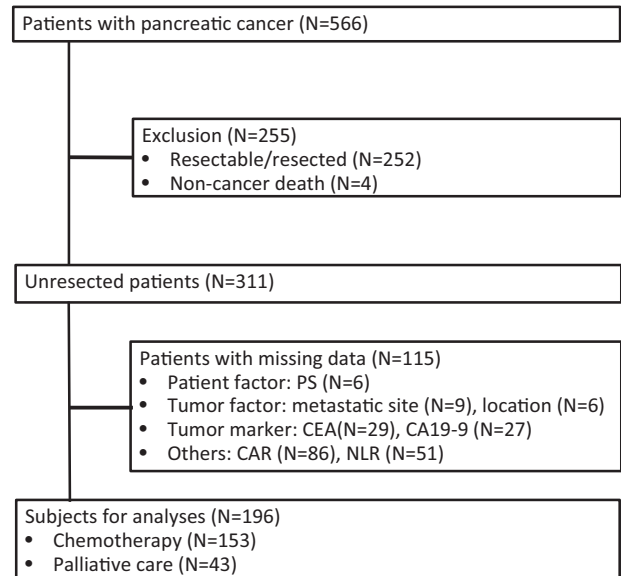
Patients with pancreatic cancer (N=566)

Exclusion (N=255)
• Resectable/resected (N=252)
• Non-cancer death (N=4)

Unresected patients (N=311)

Patients with missing data (N=115)
• Patient factor: PS (N=6)
• Tumor factor: metastatic site (N=9), location (N=6)
• Tumor marker: CEA(N=29), CA19-9 (N=27)
• Others: CAR (N=86), NLR (N=51)

Subjects for analyses (N=196)
• Chemotherapy (N=153)
• Palliative care (N=43)